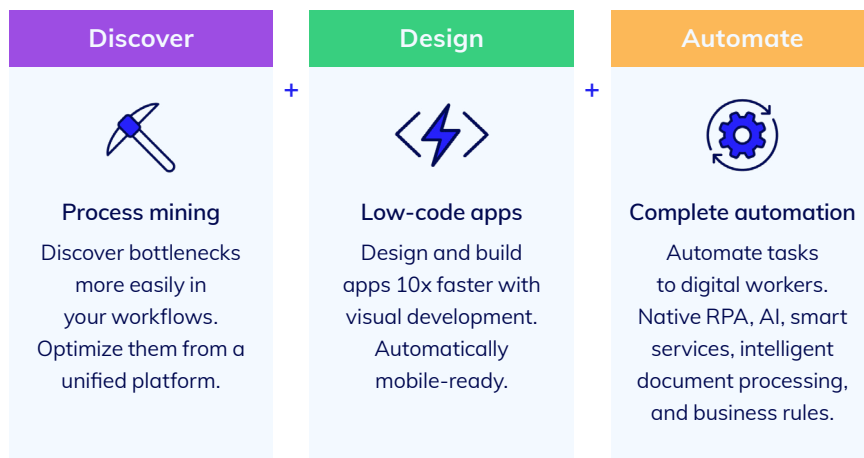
Discover

Process mining

Discover bottlenecks more easily in your workflows. Optimize them from a unified platform.

+

Design

Low-code apps

Design and build apps 10x faster with visual development. Automatically mobile-ready.

+

Automate

Complete automation

Automate tasks to digital workers. Native RPA, AI, smart services, intelligent document processing, and business rules.